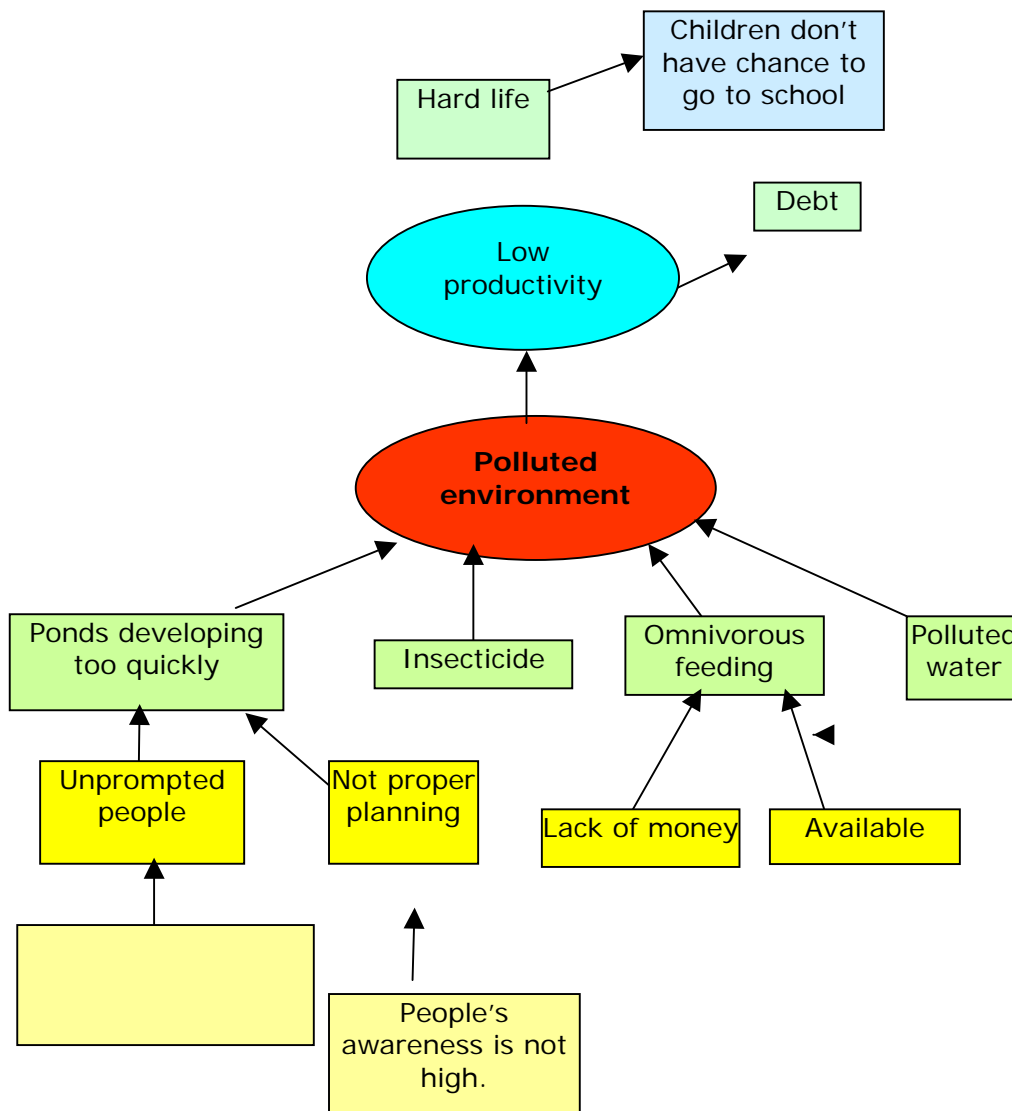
Hard life

Children don’t have chance to go to school

Debt

Low productivity

Polluted environment

Ponds developing too quickly

Insecticide

Omnivorous feeding

Pollutec water

Unprompted people

Not proper planning

Lack of money

Available

People’s awareness is not high.